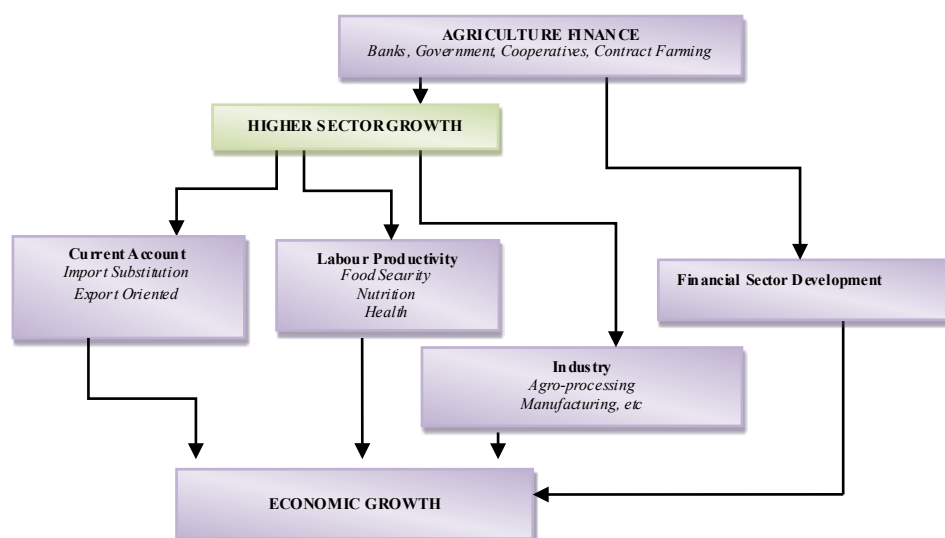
AGRICULTURE FINANCE
Banks, Government, Cooperatives, Contract Farming

HIGHER SECTOR GROWTH

Current Account
Import Substitution
Export Oriented

Labour Productivity
Food Security
Nutrition
Health

Financial Sector Development

Industry
Agro-processing
Manufacturing, etc

ECONOMIC GROWTH